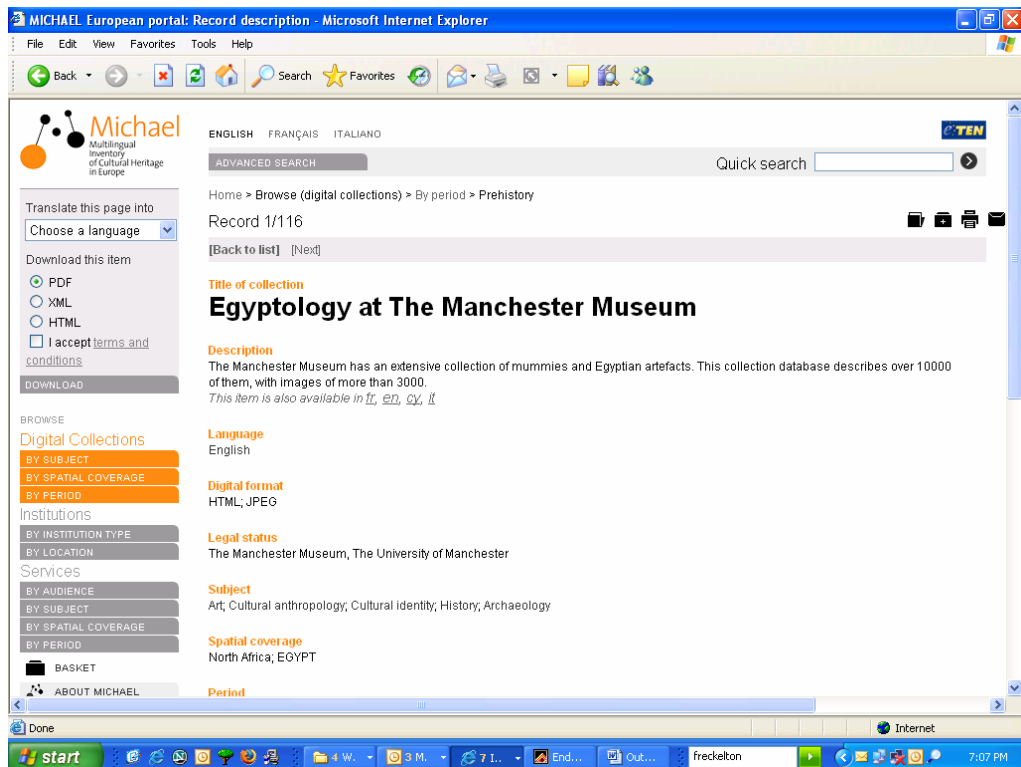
MICHAEL European portal: Record description - Microsoft Internet Explorer

File Edit View Favorites Tools Help

Back Search Favorites

Michael
Multilingual Inventory of Cultural Heritage in Europe

ENGLISH FRANÇAIS ITALIANO

eTEN

ADVANCED SEARCH

Quick search

Translate this page into
Choose a language

Download this item
PDF
XML
HTML
I accept terms and conditions
DOWNLOAD

BROWSE
Digital Collections
BY SUBJECT
BY SPATIAL COVERAGE
BY PERIOD
Institutions
BY INSTITUTION TYPE
BY LOCATION
Services
BY AUDIENCE
BY SUBJECT
BY SPATIAL COVERAGE
BY PERIOD
BASKET
ABOUT MICHAEL

Home > Browse (digital collections) > By period > Prehistory

Record 1/116

[Back to list] [Next]

Title of collection
Egyptology at The Manchester Museum

Description
The Manchester Museum has an extensive collection of mummies and Egyptian artefacts. This collection database describes over 10000 of them, with images of more than 3000.
This item is also available in fr, en, cy, it

Language
English

Digital format
HTML; JPEG

Legal status
The Manchester Museum, The University of Manchester

Subject
Art; Cultural anthropology; Cultural identity; History; Archaeology

Spatial coverage
North Africa; EGYPT

Period

Done
Internet

start 4 W... 3 M... 7 I... End... Out... freckelton 7:07 PM